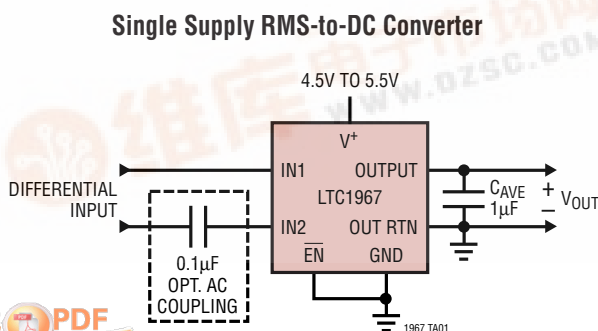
Single Supply RMS-to-DC Converter

4.5V TO 5.5V

V$^+$

IN1

OUTPUT

LTC1967

DIFFERENTIAL INPUT

IN2

OUT RTN

$\overline{EN}$

GND

$C_{AVE}$ 1μF

+ $V_{OUT}$ –

0.1μF OPT. AC COUPLING

1967 TA01

www.dzsc.com

PDF